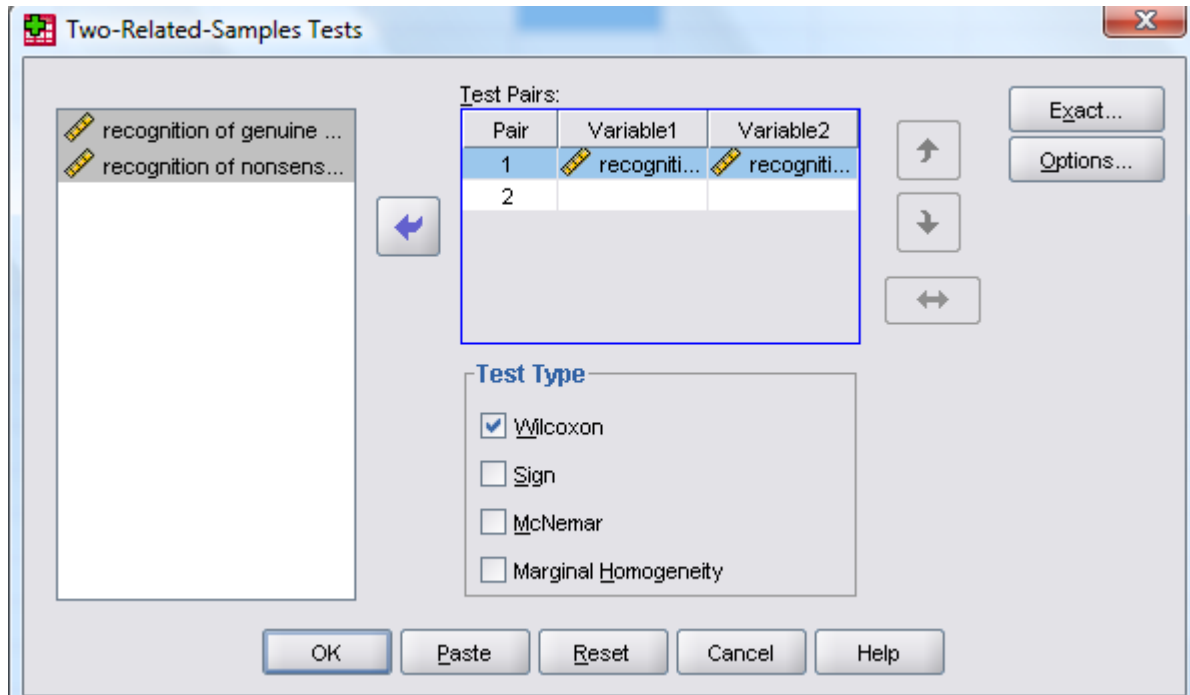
Two-Related-Samples Tests

recognition of genuine ...
recognition of nonsens...

Test Pairs:

| Pair | Variable1 | Variable2 |
|---|---|---|
| 1 | recogniti... | recogniti... |
| 2 | | |

Exact...
Options...

Test Type
Wilcoxon
Sign
McNemar
Marginal Homogeneity

OK Paste Reset Cancel Help